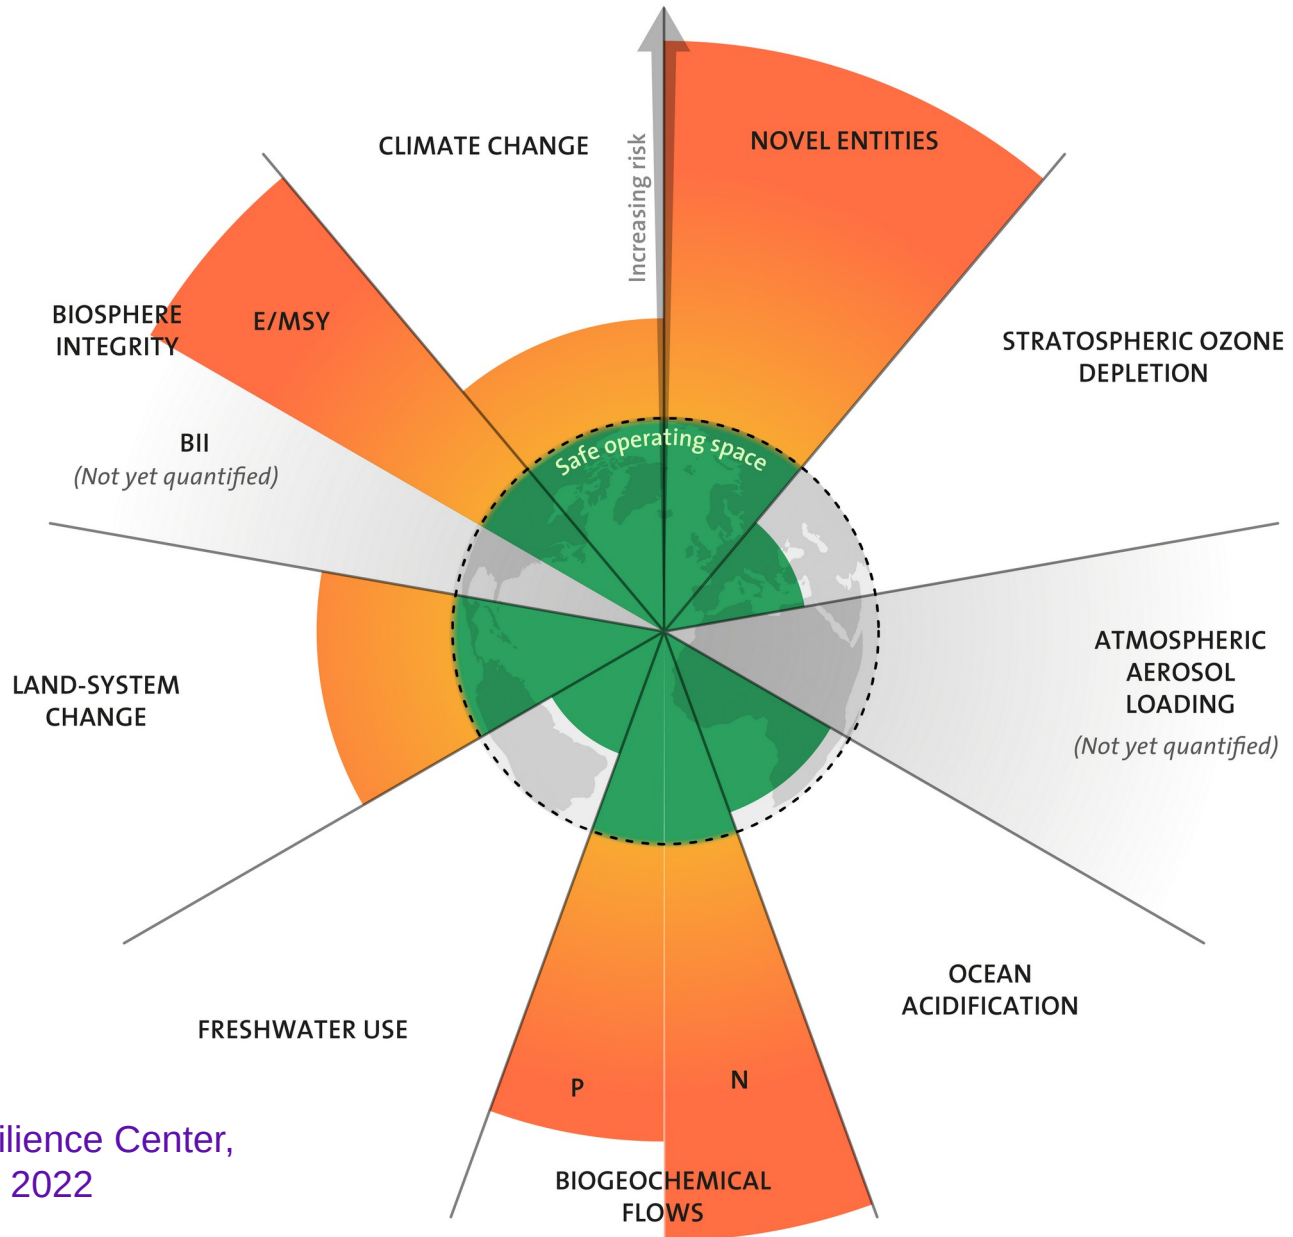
CLIMATE CHANGE

Increasing risk

NOVEL ENTITIES

BIOSPHERE INTEGRITY

E/MSY

STRATOSPHERIC OZONE DEPLETION

BII
(Not yet quantified)

Safe operating space

ATMOSPHERIC AEROSOL LOADING
(Not yet quantified)

LAND-SYSTEM CHANGE

OCEAN ACIDIFICATION

FRESHWATER USE

P

N

ilience Center,
2022

BIOGEOCHEMICAL FLOWS